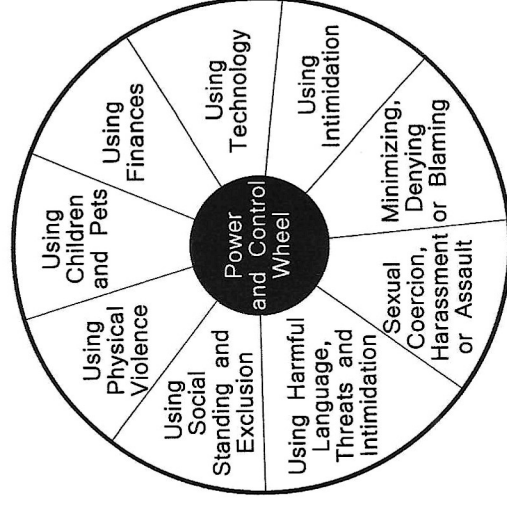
Power and Control Wheel

Using Technology

Using Intimidation

Minimizing, Denying or Blaming

Sexual Coercion, Harassment or Assault

Using Harmful Language, Threats and Intimidation

Using Social Standing and Exclusion

Using Physical Violence

Using Children and Pets

Using Finances